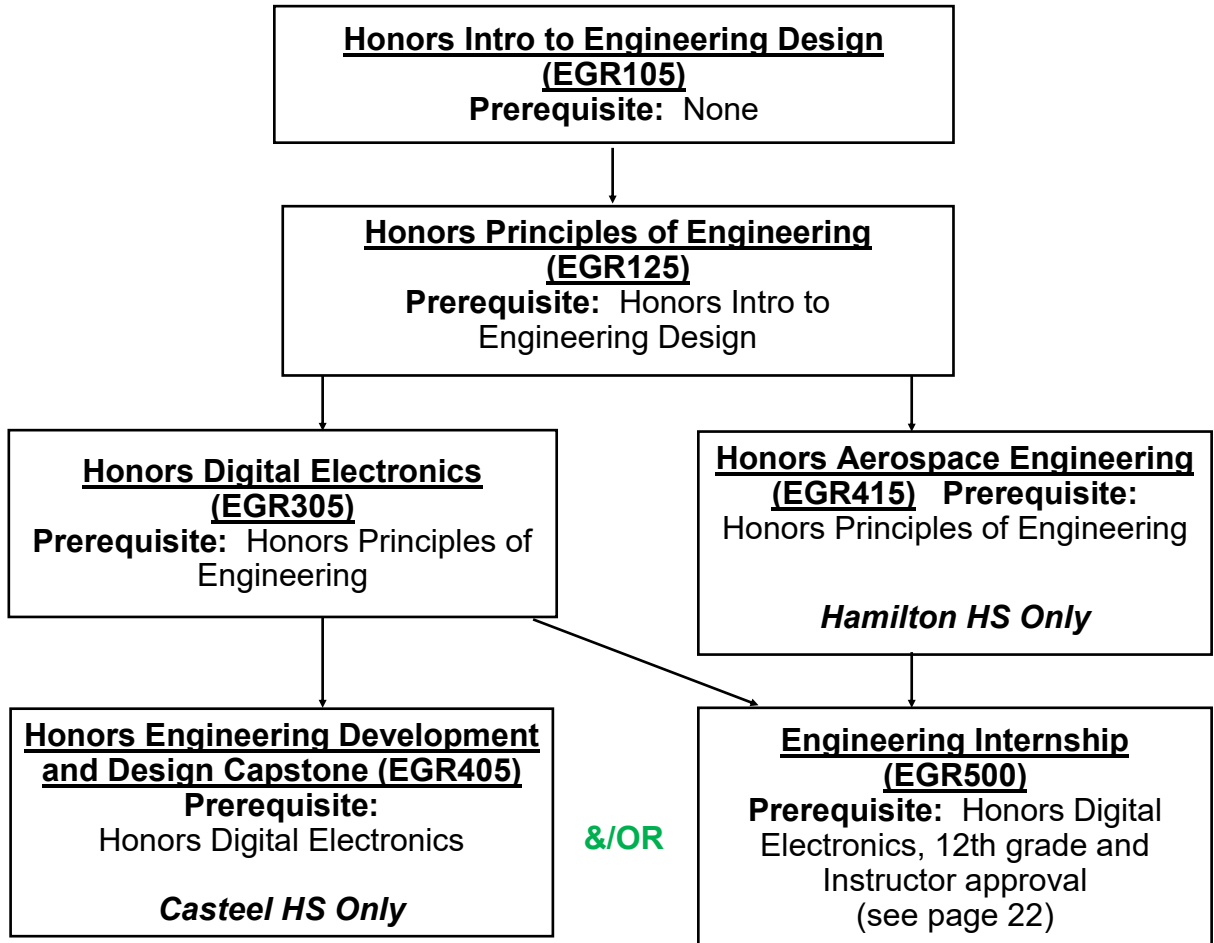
Honors Intro to Engineering Design (EGR105)
Prerequisite: None

Honors Principles of Engineering (EGR125)
Prerequisite: Honors Intro to Engineering Design

Honors Digital Electronics (EGR305)
Prerequisite: Honors Principles of Engineering

Honors Aerospace Engineering (EGR415) Prerequisite: Honors Principles of Engineering

Hamilton HS Only

Honors Engineering Development and Design Capstone (EGR405)
Prerequisite: Honors Digital Electronics

Casteel HS Only

&/OR

Engineering Internship (EGR500)
Prerequisite: Honors Digital Electronics, 12th grade and Instructor approval (see page 22)